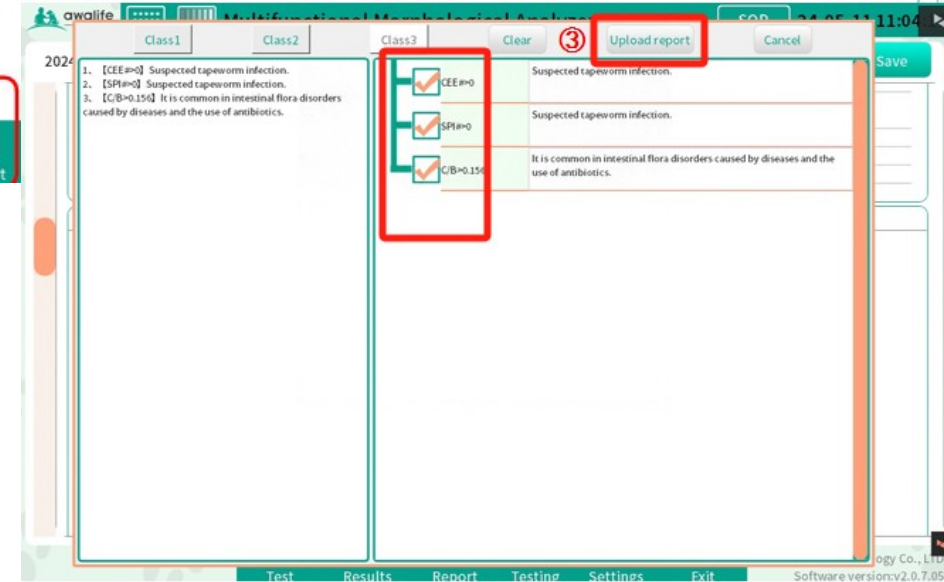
awalife Multifunctional Morphological Analyzer SOP 24-05-11 11:04

Class1 Class2 Class3 Clear ③ Upload report Cancel

2024

Save

1. 【CEE#>0】Suspected tapeworm infection.
2. 【SPI#>0】Suspected tapeworm infection.
3. 【C/B>0.156】It is common in intestinal flora disorders caused by diseases and the use of antibiotics.

| | |
|---|---|
| CEE#>0 | Suspected tapeworm infection. |
| SPI#>0 | Suspected tapeworm infection. |
| C/B>0.156 | It is common in intestinal flora disorders caused by diseases and the use of antibiotics. |

t

Test Results Report Testing Settings Exit

ogy Co., LTD
Software version:v2.0.7.09